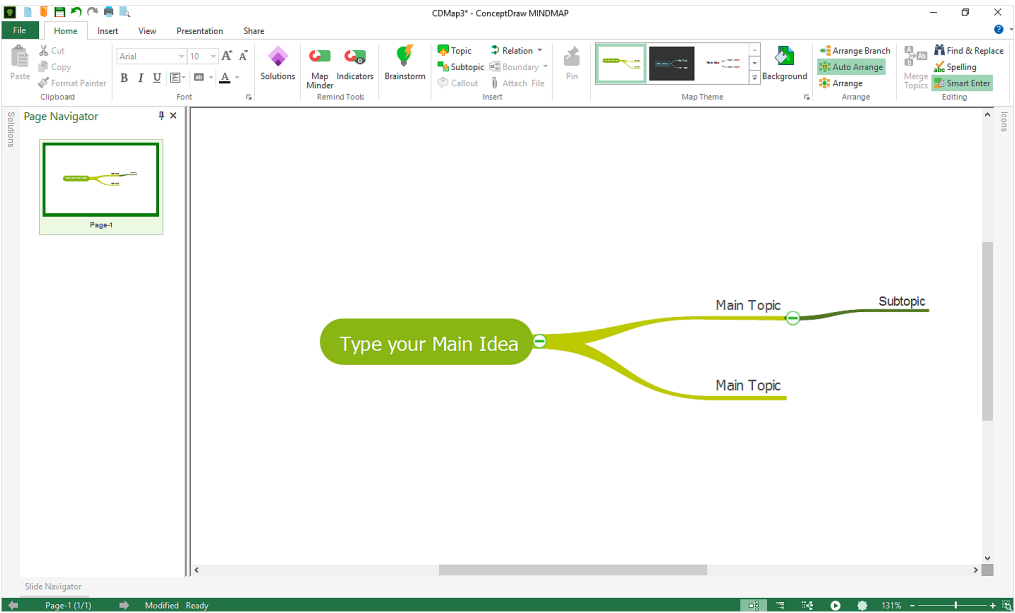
CDMap3* - ConceptDraw MINDMAP

File Home Insert View Presentation Share

Paste
Cut
Copy
Format Painter
Clipboard

Arial 10
B I U
Font

Solutions

Map Minder
Indicators
Remind Tools

Brainstorm

Topic
Subtopic
Callout
Relation
Boundary
Attach File
Insert

Pin

Map Theme

Background

Arrange Branch
Auto Arrange
Arrange
Arrange

Merge Topics

Find & Replace
Spelling
Smart Enter
Editing

Solutions

Page Navigator

Page-1

Type your Main Idea

Main Topic

Subtopic

Main Topic

Icons

Slide Navigator

Page-1 (1/1) Modified Ready 131%